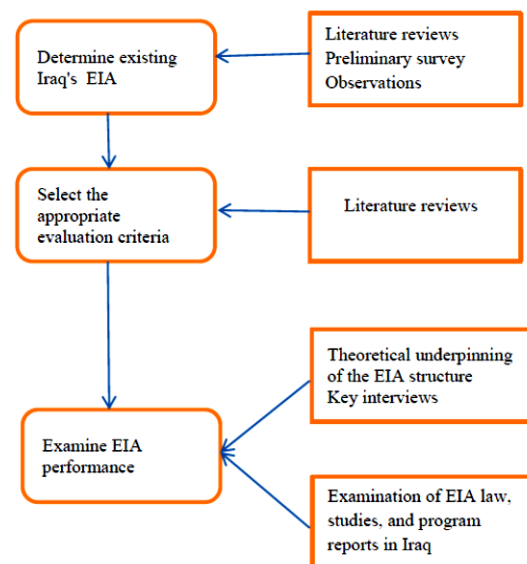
Determine existing Iraq's EIA

Literature reviews
Preliminary survey
Observations

Select the appropriate evaluation criteria

Literature reviews

Theoretical underpinning of the EIA structure
Key interviews

Examine EIA performance

Examination of EIA law, studies, and program reports in Iraq